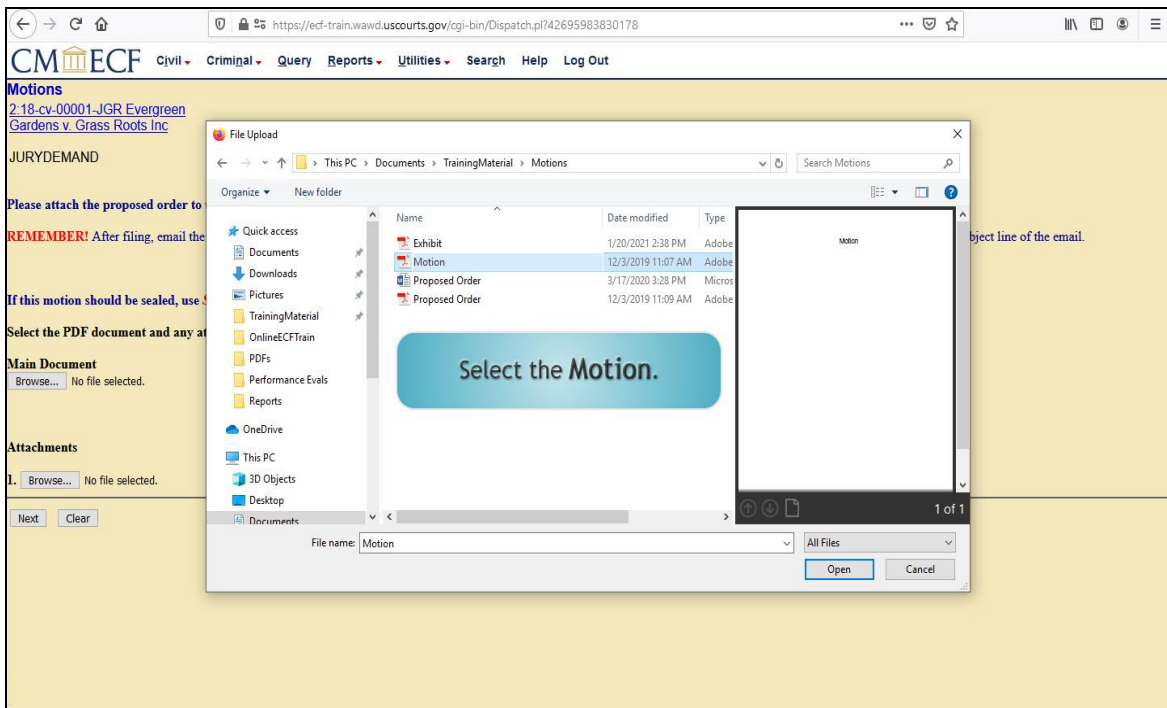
https://ecf-train.wawd.uscourts.gov/cgi-bin/Dispatch.pl?42695983830178

CM/ECF Civil Criminal Query Reports Utilities Search Help Log Out

Motions
2:18-cv-00001-JGR Evergreen Gardens v. Grass Roots Inc

JURYDEMAND

Please attach the proposed order to

REMEMBER! After filing, email the

bject line of the email.

If this motion should be sealed, use S

Select the PDF document and any at

Main Document
Browse... No file selected.

Attachments
1. Browse... No file selected.

Next Clear

File Upload

This PC > Documents > TrainingMaterial > Motions

Search Motions

Organize ▾ New folder

Quick access
Documents
Downloads
Pictures
TrainingMaterial
OnlineECFTrain
PDFs
Performance Evals
Reports
OneDrive
This PC
3D Objects
Desktop
Documents

| Name | Date modified | Type |
|---|---|---|
| Exhibit | 1/20/2021 2:38 PM | Adobe |
| Motion | 12/3/2019 11:07 AM | Adobe |
| Proposed Order | 3/17/2020 3:28 PM | Micros |
| Proposed Order | 12/3/2019 11:09 AM | Adobe |

Motion

1 of 1

Select the Motion.

File name: Motion

All Files

Open Cancel